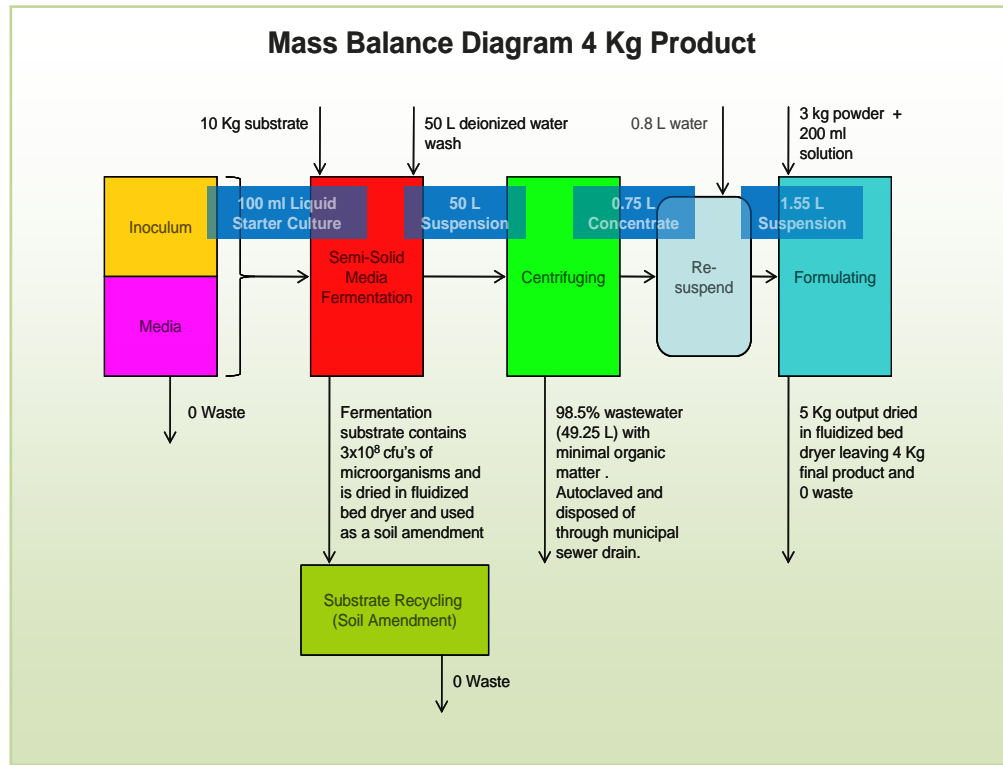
Mass Balance Diagram 4 Kg Product

10 Kg substrate

50 L deionized water wash

0.8 L water

3 kg powder + 200 ml solution

Inoculum

Media

100 ml Liquid Starter Culture

Semi-Solid Media Fermentation

50 L Suspension

Centrifuging

0.75 L Concentrate

Re-suspend

1.55 L Suspension

Formulating

0 Waste

Fermentation substrate contains $3x10^8$ cfu's of microorganisms and is dried in fluidized bed dryer and used as a soil amendment

98.5% wastewater (49.25 L) with minimal organic matter . Autoclaved and disposed of through municipal sewer drain.

5 Kg output dried in fluidized bed dryer leaving 4 Kg final product and 0 waste

Substrate Recycling (Soil Amendment)

0 Waste